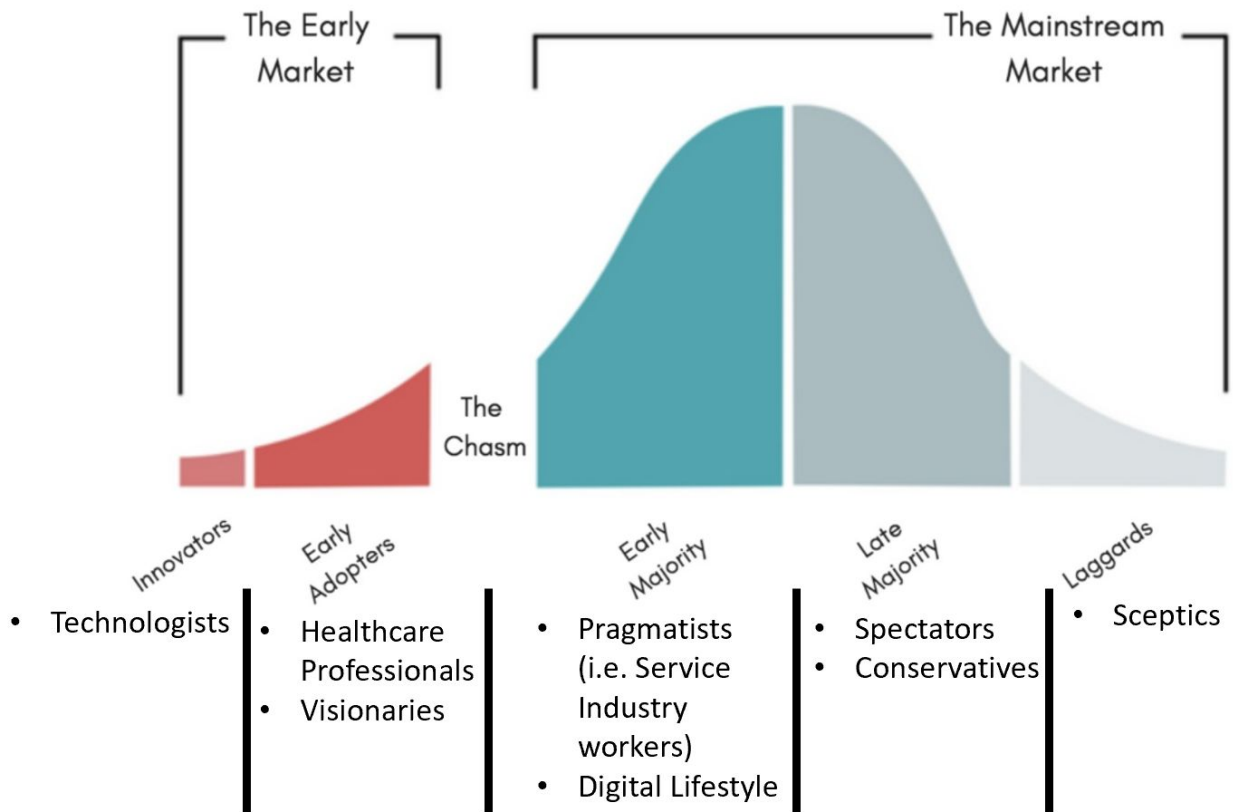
The Early Market

The Mainstream Market

The Chasm

Innovators

Early Adopters

Early Majority

Late Majority

Laggards

• Technologists

• Healthcare Professionals
• Visionaries

• Pragmatists (i.e. Service Industry workers)
• Digital Lifestyle

• Spectators
• Conservatives

• Sceptics